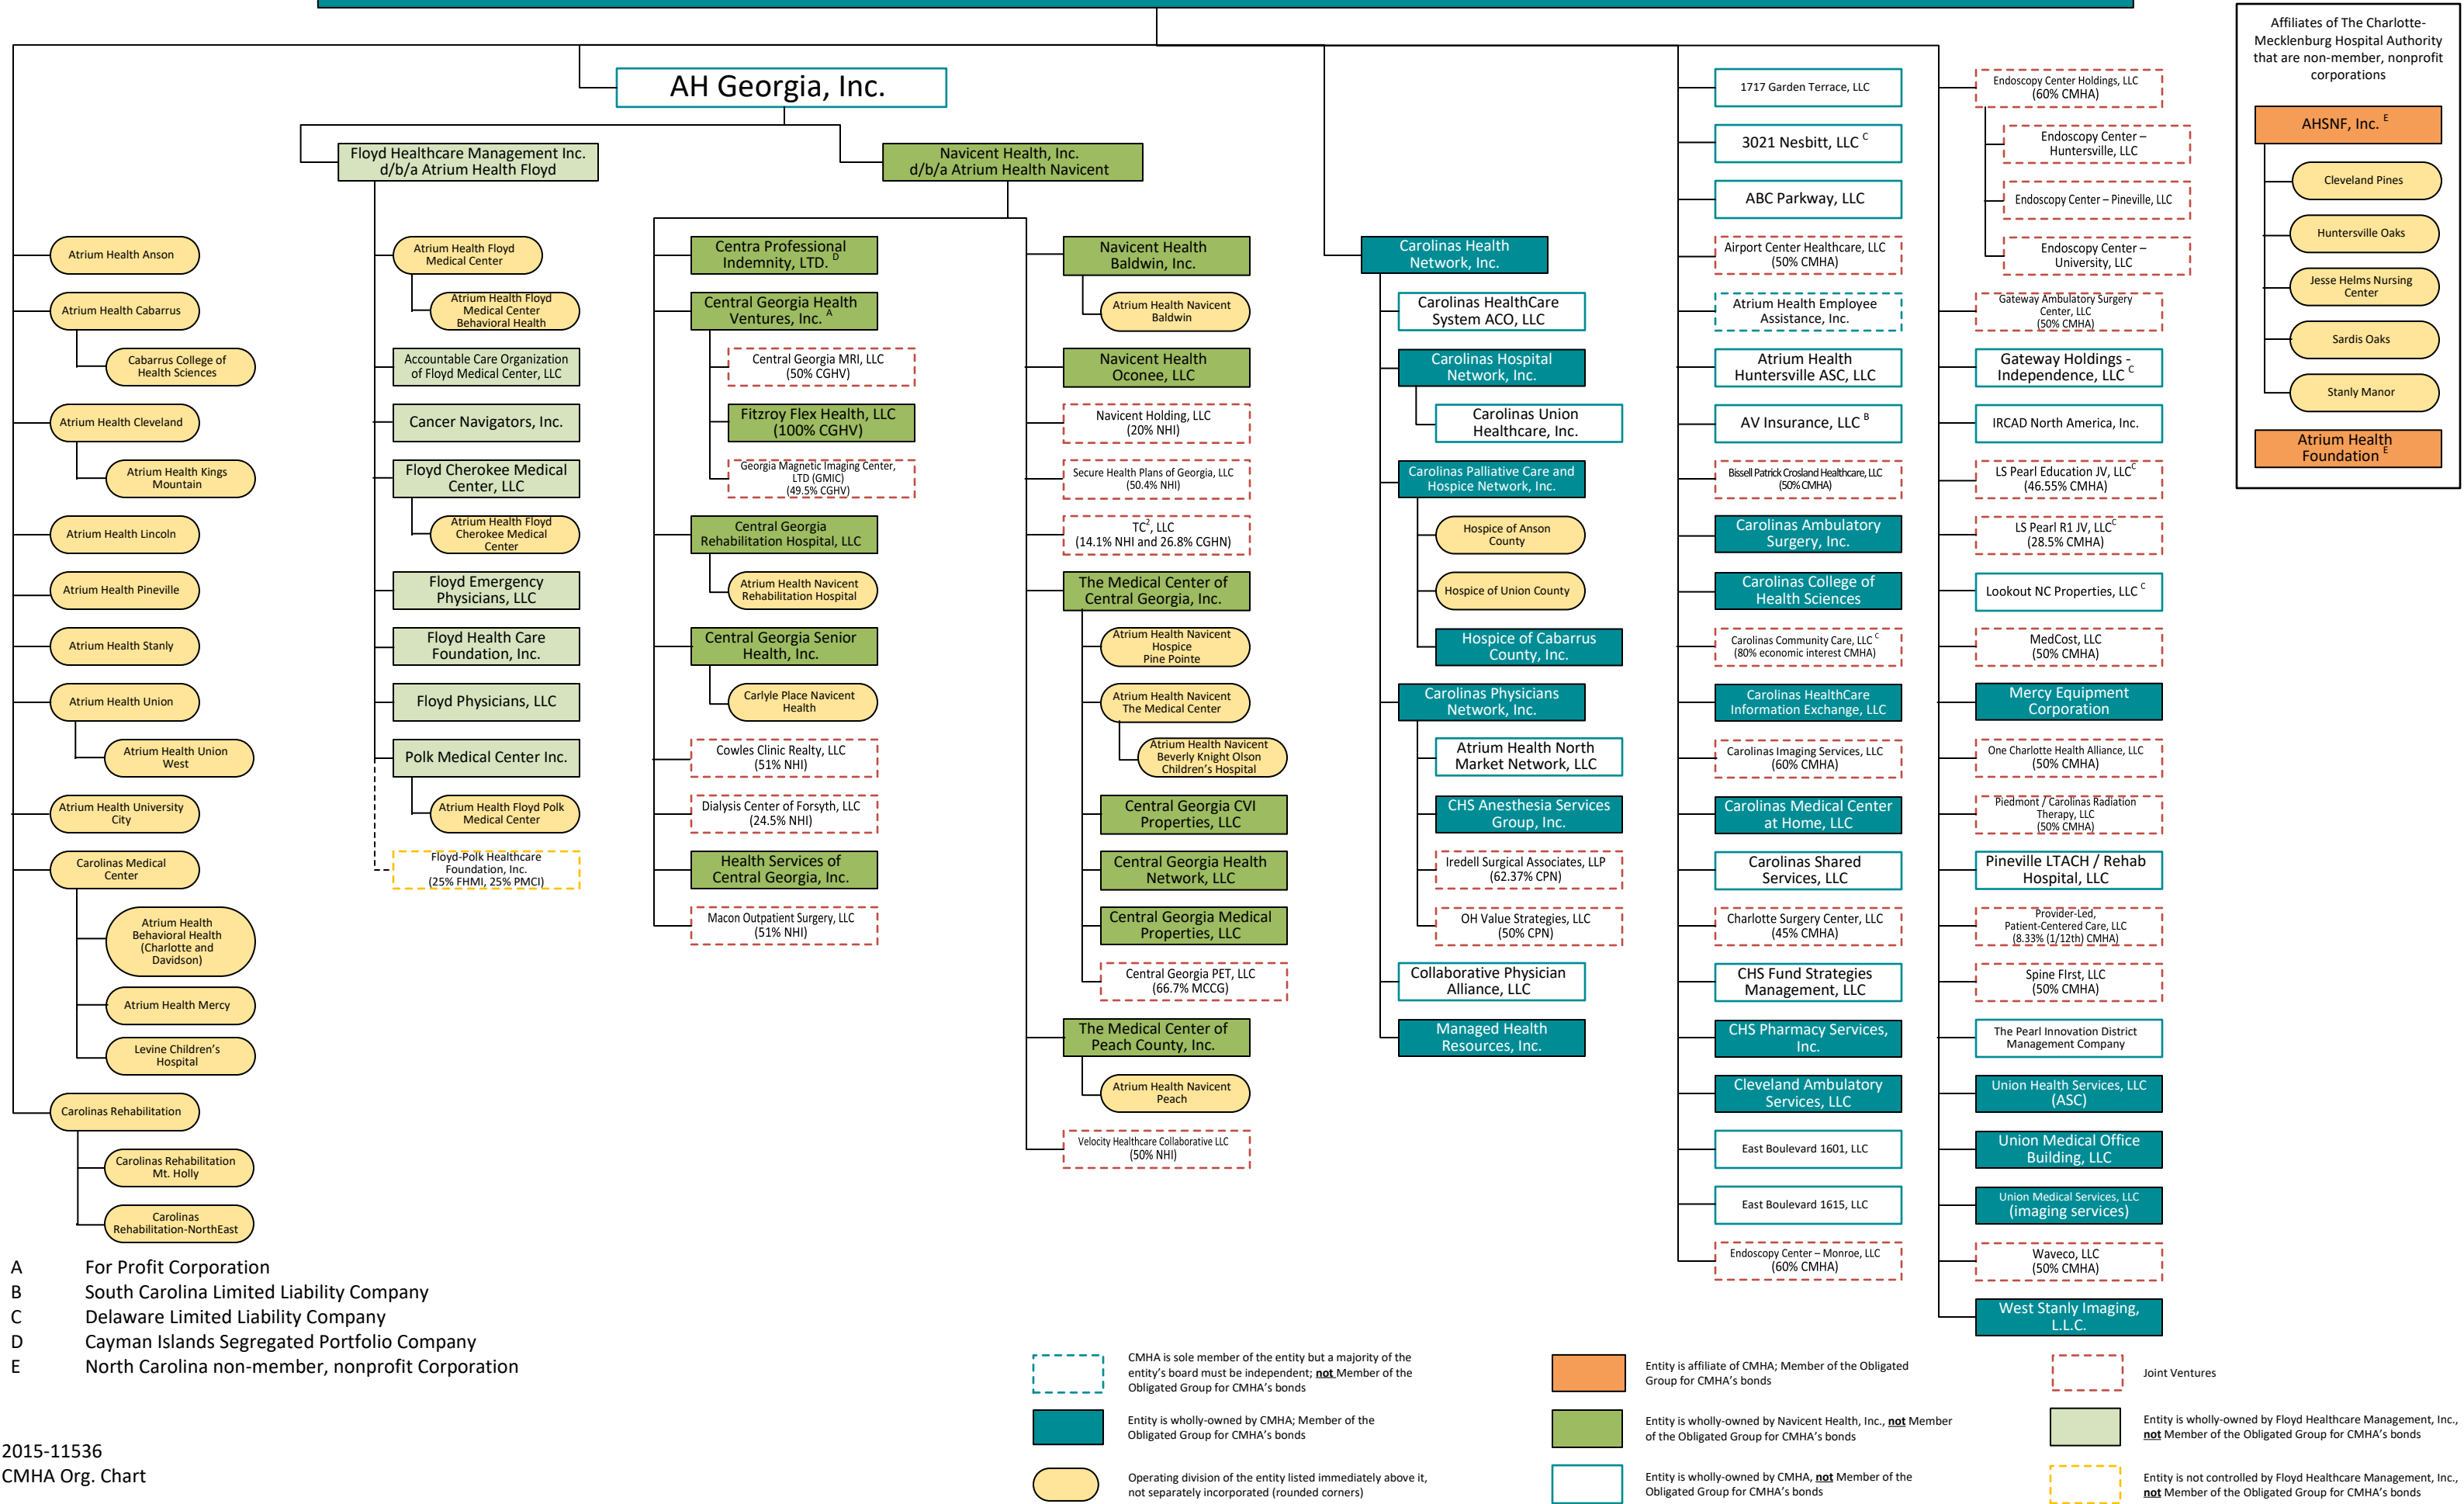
AH Georgia, Inc.

Floyd Healthcare Management Inc. d/b/a Atrium Health Floyd

Navicent Health, Inc. d/b/a Atrium Health Navicent

Atrium Health Anson
Atrium Health Cabarrus
Cabarrus College of Health Sciences
Atrium Health Cleveland
Atrium Health Kings Mountain
Atrium Health Lincoln
Atrium Health Pineville
Atrium Health Stanly
Atrium Health Union
Atrium Health Union West
Atrium Health University City
Carolinas Medical Center
Atrium Health Behavioral Health (Charlotte and Davidson)
Atrium Health Mercy
Levine Children's Hospital
Carolinas Rehabilitation
Carolinas Rehabilitation Mt. Holly
Carolinas Rehabilitation-NorthEast

Atrium Health Floyd Medical Center
Atrium Health Floyd Medical Center Behavioral Health
Accountable Care Organization of Floyd Medical Center, LLC
Cancer Navigators, Inc.
Floyd Cherokee Medical Center, LLC
Atrium Health Floyd Cherokee Medical Center
Floyd Emergency Physicians, LLC
Floyd Health Care Foundation, Inc.
Floyd Physicians, LLC
Polk Medical Center Inc.
Atrium Health Floyd Polk Medical Center
Floyd-Polk Healthcare Foundation, Inc. (25% FHMI, 25% PMCI)

Centra Professional Indemnity, LTD. D
Central Georgia Health Ventures, Inc. A
Central Georgia MRI, LLC (50% CGHV)
Fitzroy Flex Health, LLC (100% CGHV)
Georgia Magnetic Imaging Center, LTD (GMIC) (49.5% CGHV)
Central Georgia Rehabilitation Hospital, LLC
Atrium Health Navicent Rehabilitation Hospital
Central Georgia Senior Health, Inc.
Carlyle Place Navicent Health
Cowles Clinic Realty, LLC (51% NHI)
Dialysis Center of Forsyth, LLC (24.5% NHI)
Health Services of Central Georgia, Inc.
Macon Outpatient Surgery, LLC (51% NHI)

Navicent Health Baldwin, Inc.
Atrium Health Navicent Baldwin
Navicent Health Oconee, LLC
Navicent Holding, LLC (20% NHI)
Secure Health Plans of Georgia, LLC (50.4% NHI)
TC$^2$, LLC (14.1% NHI and 26.8% CGHN)
The Medical Center of Central Georgia, Inc.
Atrium Health Navicent Hospice Pine Pointe
Atrium Health Navicent The Medical Center
Atrium Health Navicent Beverly Knight Olson Children's Hospital
Central Georgia CVI Properties, LLC
Central Georgia Health Network, LLC
Central Georgia Medical Properties, LLC
Central Georgia PET, LLC (66.7% MCCG)
The Medical Center of Peach County, Inc.
Atrium Health Navicent Peach
Velocity Healthcare Collaborative LLC (50% NHI)

Carolinas Health Network, Inc.
Carolinas HealthCare System ACO, LLC
Carolinas Hospital Network, Inc.
Carolinas Union Healthcare, Inc.
Carolinas Palliative Care and Hospice Network, Inc.
Hospice of Anson County
Hospice of Union County
Hospice of Cabarrus County, Inc.
Carolinas Physicians Network, Inc.
Atrium Health North Market Network, LLC
CHS Anesthesia Services Group, Inc.
Iredell Surgical Associates, LLP (62.37% CPN)
OH Value Strategies, LLC (50% CPN)
Collaborative Physician Alliance, LLC
Managed Health Resources, Inc.

1717 Garden Terrace, LLC
3021 Nesbitt, LLC C
ABC Parkway, LLC
Airport Center Healthcare, LLC (50% CMHA)
Atrium Health Employee Assistance, Inc.
Atrium Health Huntersville ASC, LLC
AV Insurance, LLC B
Bissell Patrick Crosland Healthcare, LLC (50% CMHA)
Carolinas Ambulatory Surgery, Inc.
Carolinas College of Health Sciences
Carolinas Community Care, LLC C (80% economic interest CMHA)
Carolinas HealthCare Information Exchange, LLC
Carolinas Imaging Services, LLC (60% CMHA)
Carolinas Medical Center at Home, LLC
Carolinas Shared Services, LLC
Charlotte Surgery Center, LLC (45% CMHA)
CHS Fund Strategies Management, LLC
CHS Pharmacy Services, Inc.
Cleveland Ambulatory Services, LLC
East Boulevard 1601, LLC
East Boulevard 1615, LLC
Endoscopy Center – Monroe, LLC (60% CMHA)

Endoscopy Center Holdings, LLC (60% CMHA)
Endoscopy Center – Huntersville, LLC
Endoscopy Center – Pineville, LLC
Endoscopy Center – University, LLC
Gateway Ambulatory Surgery Center, LLC (50% CMHA)
Gateway Holdings - Independence, LLC C
IRCAD North America, Inc.
LS Pearl Education JV, LLC$^C$ (46.55% CMHA)
LS Pearl R1 JV, LLC$^C$ (28.5% CMHA)
Lookout NC Properties, LLC C
MedCost, LLC (50% CMHA)
Mercy Equipment Corporation
One Charlotte Health Alliance, LLC (50% CMHA)
Piedmont / Carolinas Radiation Therapy, LLC (50% CMHA)
Pineville LTACH / Rehab Hospital, LLC
Provider-Led, Patient-Centered Care, LLC (8.33% (1/12th) CMHA)
Spine FIrst, LLC (50% CMHA)
The Pearl Innovation District Management Company
Union Health Services, LLC (ASC)
Union Medical Office Building, LLC
Union Medical Services, LLC (imaging services)
Waveco, LLC (50% CMHA)
West Stanly Imaging, L.L.C.

Affiliates of The Charlotte-Mecklenburg Hospital Authority that are non-member, nonprofit corporations
AHSNF, Inc. E
Cleveland Pines
Huntersville Oaks
Jesse Helms Nursing Center
Sardis Oaks
Stanly Manor
Atrium Health Foundation E

A For Profit Corporation
B South Carolina Limited Liability Company
C Delaware Limited Liability Company
D Cayman Islands Segregated Portfolio Company
E North Carolina non-member, nonprofit Corporation

2015-11536
CMHA Org. Chart

CMHA is sole member of the entity but a majority of the entity's board must be independent; not Member of the Obligated Group for CMHA's bonds
Entity is wholly-owned by CMHA; Member of the Obligated Group for CMHA's bonds
Operating division of the entity listed immediately above it, not separately incorporated (rounded corners)
Entity is affiliate of CMHA; Member of the Obligated Group for CMHA's bonds
Entity is wholly-owned by Navicent Health, Inc., not Member of the Obligated Group for CMHA's bonds
Entity is wholly-owned by CMHA, not Member of the Obligated Group for CMHA's bonds
Joint Ventures
Entity is wholly-owned by Floyd Healthcare Management, Inc., not Member of the Obligated Group for CMHA's bonds
Entity is not controlled by Floyd Healthcare Management, Inc., not Member of the Obligated Group for CMHA's bonds